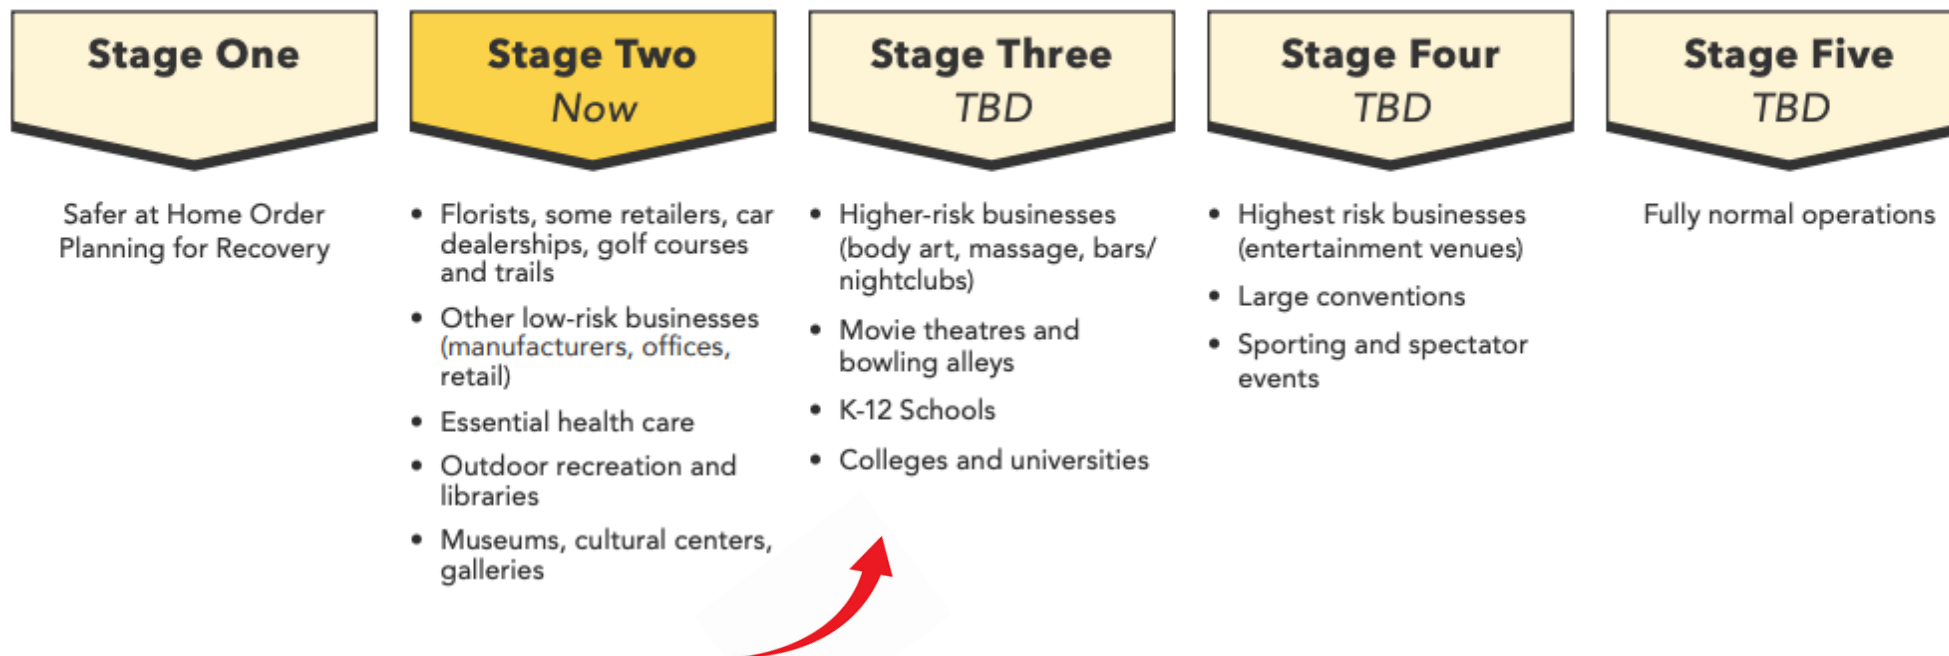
Stage One

Safer at Home Order
Planning for Recovery

Stage Two
Now

- Florists, some retailers, car dealerships, golf courses and trails
- Other low-risk businesses (manufacturers, offices, retail)
- Essential health care
- Outdoor recreation and libraries
- Museums, cultural centers, galleries

Stage Three
TBD

- Higher-risk businesses (body art, massage, bars/ nightclubs)
- Movie theatres and bowling alleys
- K-12 Schools
- Colleges and universities

Stage Four
TBD

- Highest risk businesses (entertainment venues)
- Large conventions
- Sporting and spectator events

Stage Five
TBD

Fully normal operations